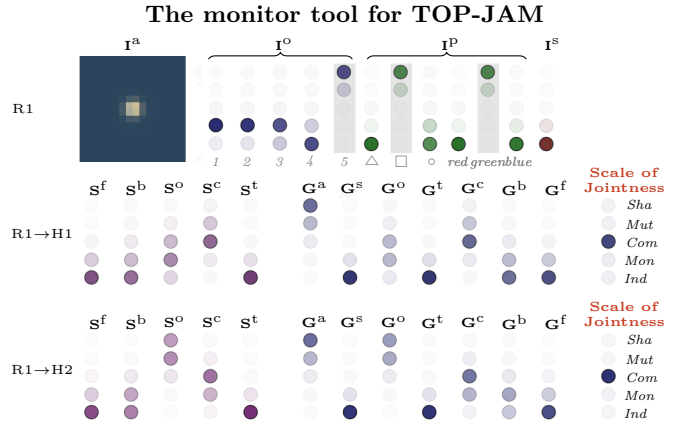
The monitor tool for TOP-JAM

$\mathbf{I}^a$ $\mathbf{I}^o$ $\mathbf{I}^p$ $\mathbf{I}^s$

R1

1 2 3 4 5 △ □ ○ red green blue

$\mathbf{S}^f$ $\mathbf{S}^b$ $\mathbf{S}^o$ $\mathbf{S}^c$ $\mathbf{S}^t$ $\mathbf{G}^a$ $\mathbf{G}^s$ $\mathbf{G}^o$ $\mathbf{G}^t$ $\mathbf{G}^c$ $\mathbf{G}^b$ $\mathbf{G}^f$

Scale of Jointness

R1→H1

Sha
Mut
Com
Mon
Ind

$\mathbf{S}^f$ $\mathbf{S}^b$ $\mathbf{S}^o$ $\mathbf{S}^c$ $\mathbf{S}^t$ $\mathbf{G}^a$ $\mathbf{G}^s$ $\mathbf{G}^o$ $\mathbf{G}^t$ $\mathbf{G}^c$ $\mathbf{G}^b$ $\mathbf{G}^f$

Scale of Jointness

R1→H2

Sha
Mut
Com
Mon
Ind